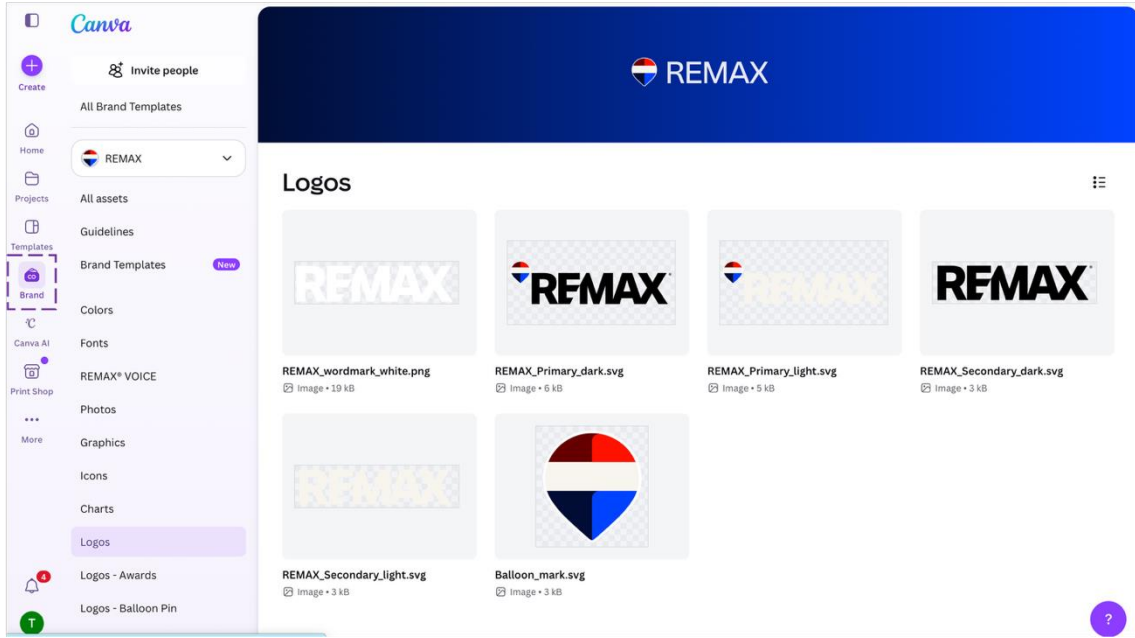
Canva

Create

Home

Projects

Templates

Brand

Canva AI

Print Shop

More

4

T

Invite people

All Brand Templates

REMAX

All assets

Guidelines

Brand Templates New

Colors

Fonts

REMAX® VOICE

Photos

Graphics

Icons

Charts

Logos

Logos - Awards

Logos - Balloon Pin

REMAX

Logos

REMAX

REMAX

REMAX

REMAX

REMAX_wordmark_white.png
Image • 19 kB

REMAX_Primary_dark.svg
Image • 6 kB

REMAX_Primary_light.svg
Image • 5 kB

REMAX_Secondary_dark.svg
Image • 3 kB

REMAX

REMAX_Secondary_light.svg
Image • 3 kB

Balloon_mark.svg
Image • 3 kB

?